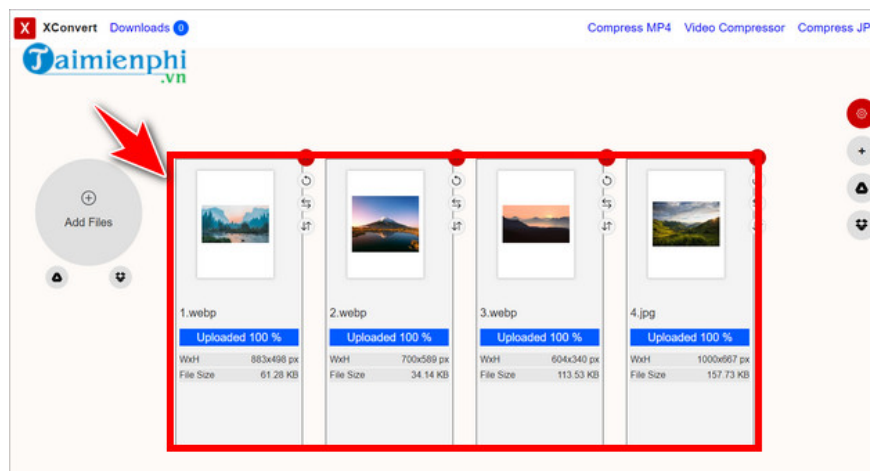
X XConvert Downloads 0

Compress MP4 Video Compressor Compress JP

Taimienphi .vn

Add Files

1.webp
Uploaded 100 %
WxH 883x498 px
File Size 61.28 KB

2.webp
Uploaded 100 %
WxH 700x589 px
File Size 34.14 KB

3.webp
Uploaded 100 %
WxH 604x340 px
File Size 113.53 KB

4.jpg
Uploaded 100 %
WxH 1000x667 px
File Size 157.73 KB